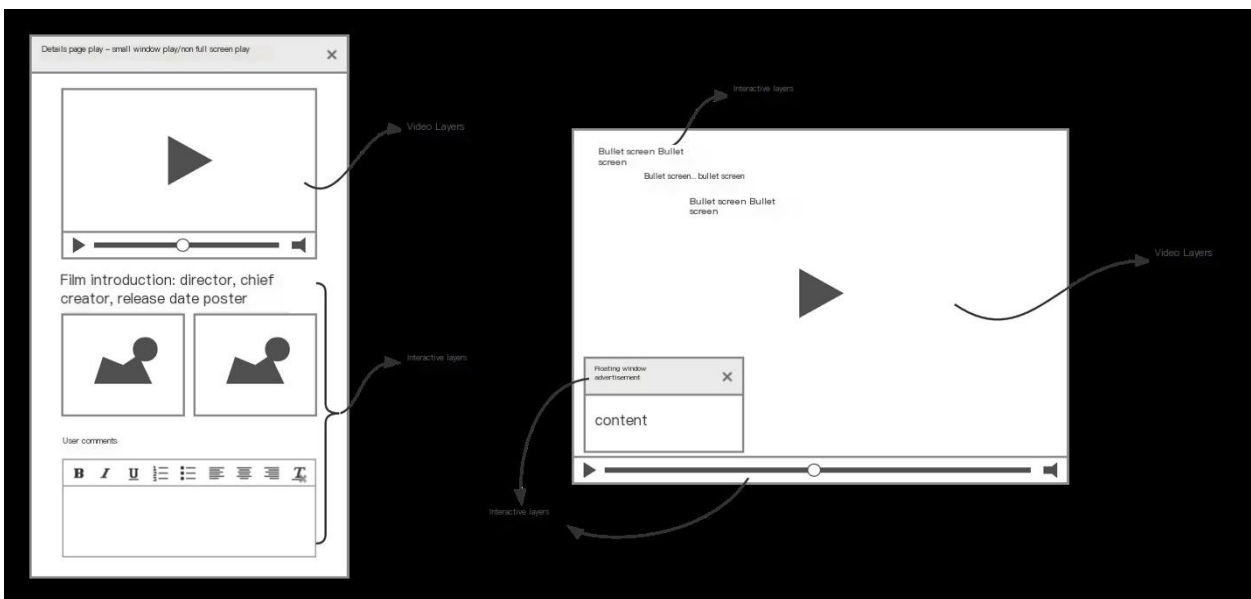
Details page play – small window play/non full screen play

×

Video Layers

Film introduction: director, chief creator, release date poster

Interactive layers

User comments

B I U

Interactive layers

Bullet screen Bullet screen

Bullet screen... bullet screen

Bullet screen Bullet screen

Video Layers

Floating window advertisement

×

content

Interactive layers